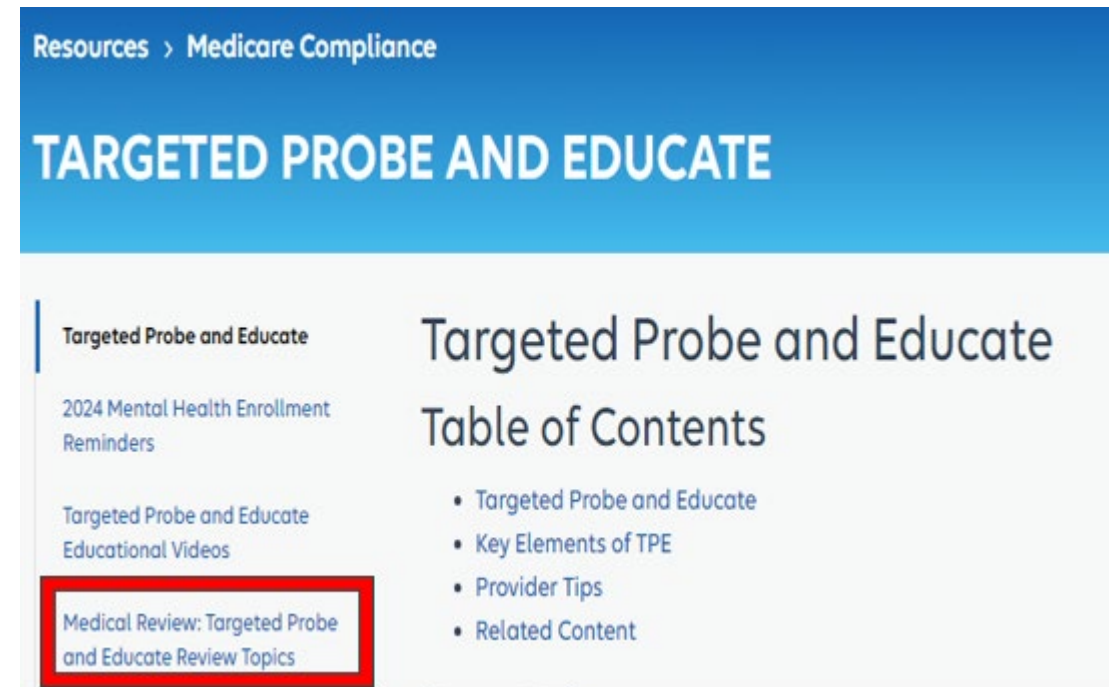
Resources › Medicare Compliance

TARGETED PROBE AND EDUCATE

Targeted Probe and Educate

2024 Mental Health Enrollment Reminders

Targeted Probe and Educate Educational Videos

Medical Review: Targeted Probe and Educate Review Topics

Targeted Probe and Educate

Table of Contents

- Targeted Probe and Educate
- Key Elements of TPE
- Provider Tips
- Related Content